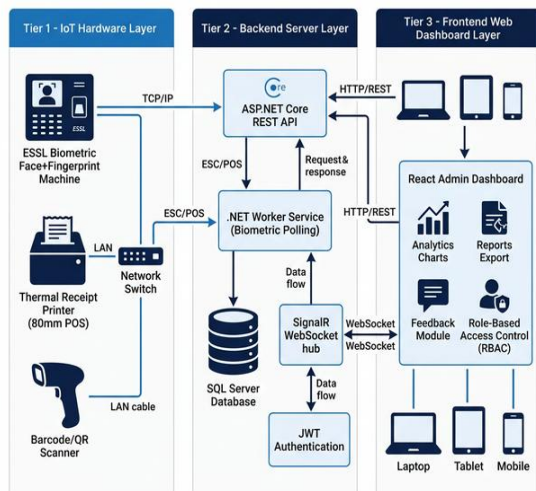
Tier 1 - IoT Hardware Layer

Tier 2 - Backend Server Layer

Tier 3 - Frontend Web Dashboard Layer

ESSL

ESSL Biometric Face+Fingerprint Machine

TCP/IP

ASP.NET Core REST API

HTTP/REST

ESC/POS

Request& response

.NET Worker Service (Biometric Polling)

ESC/POS

HTTP/REST

React Admin Dashboard

Thermal Receipt Printer (80mm POS)

LAN

Network Switch

Analytics Charts

Reports Export

Data flow

SQL Server Database

SignalR WebSocket hub

WebSocket

WebSocket

Feedback Module

Role-Based Access Control (RBAC)

Barcode/QR Scanner

LAN cable

Data flow

JWT Authentication

Laptop

Tablet

Mobile